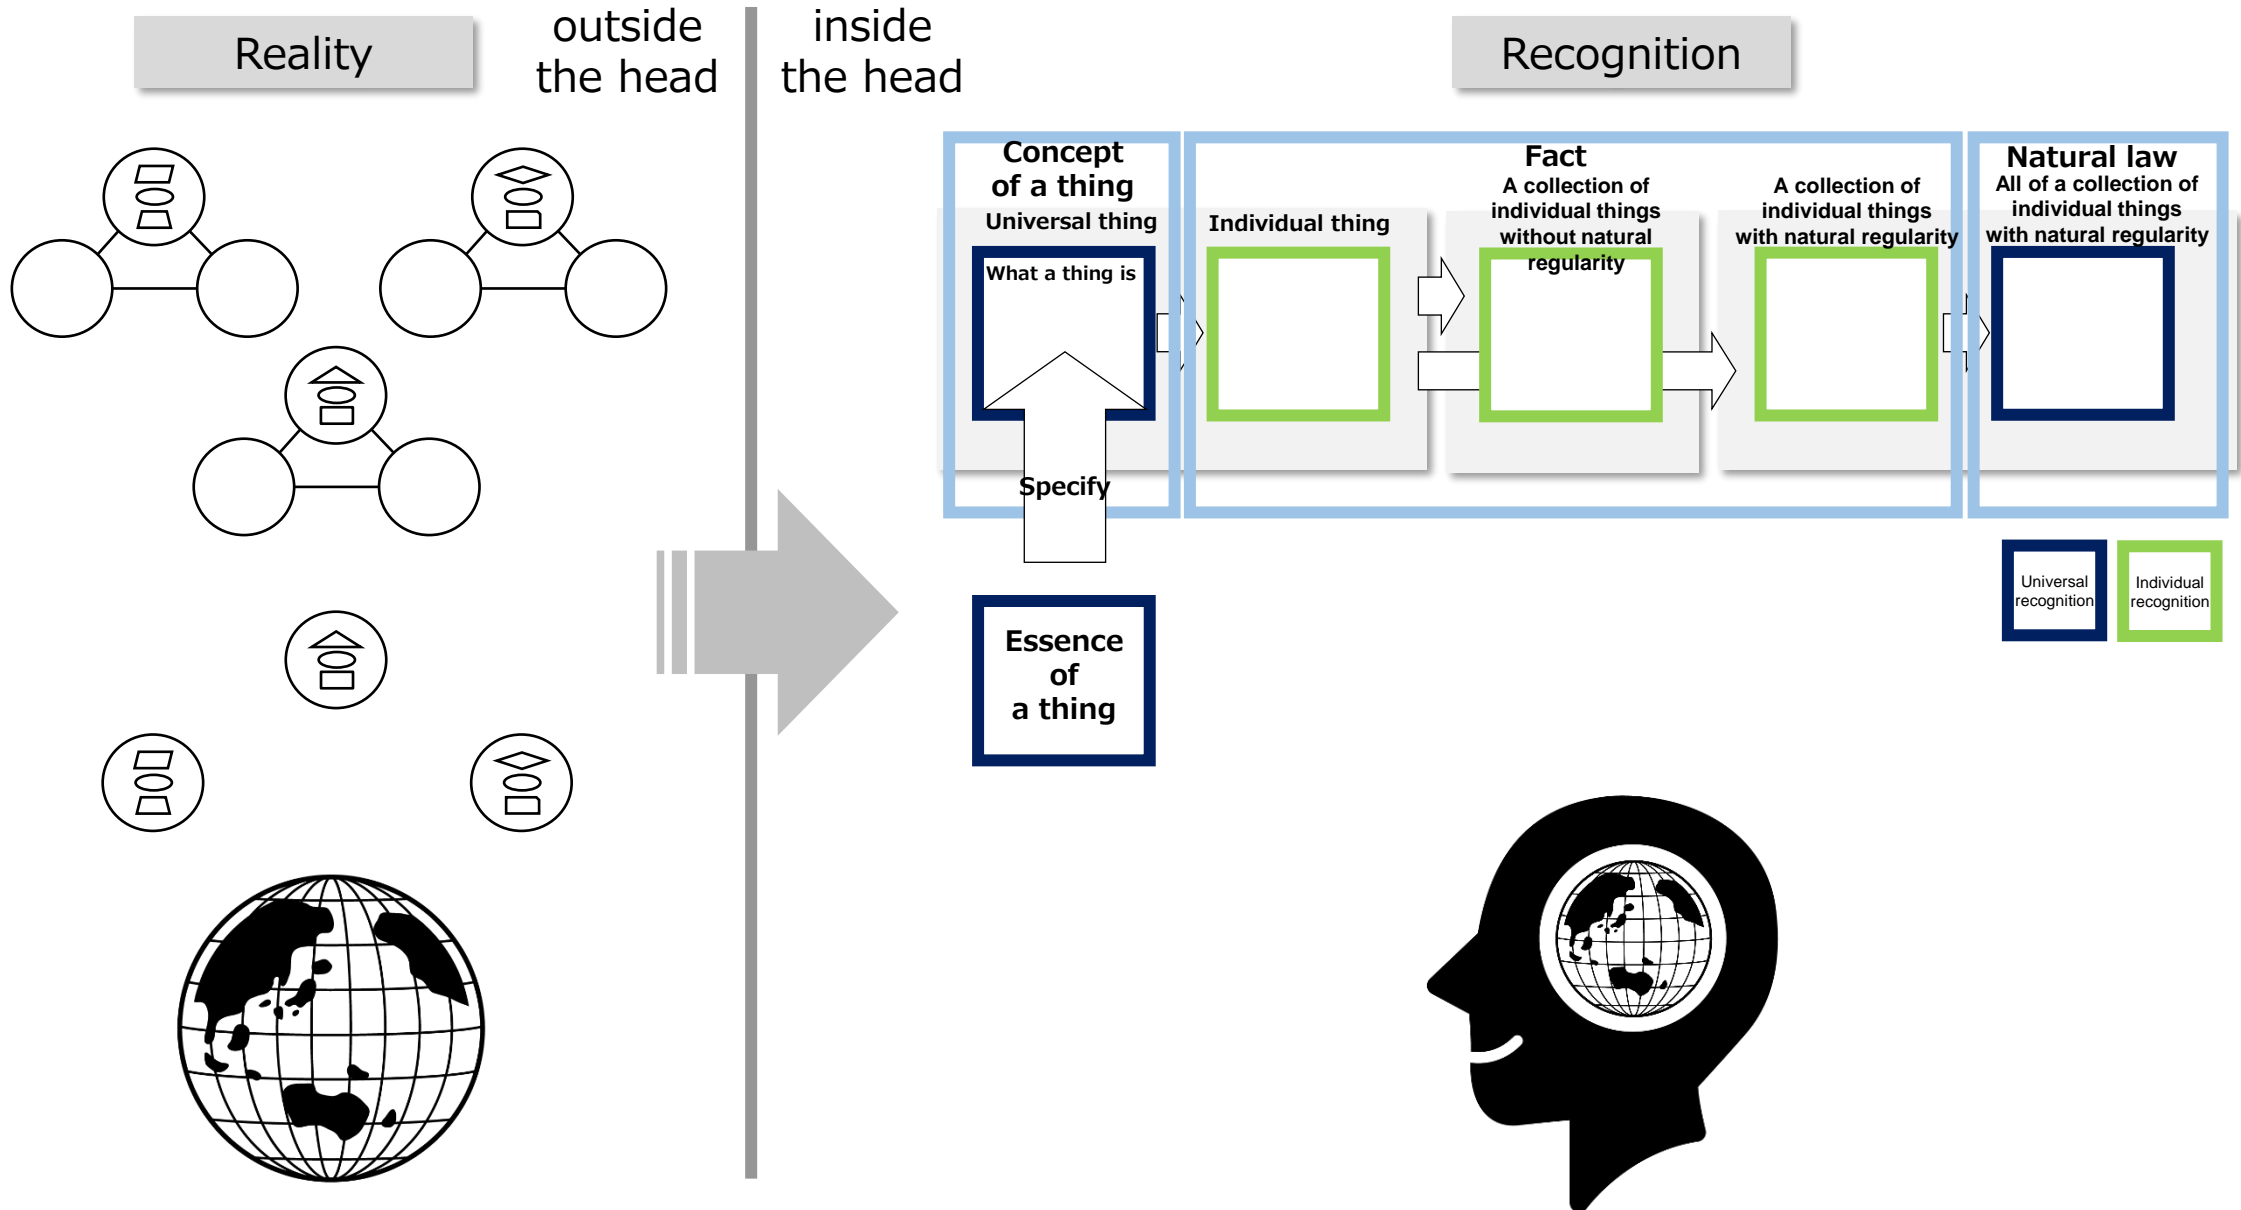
Reality

outside the head

inside the head

Recognition

Concept of a thing

Universal thing

What a thing is

Specify

Fact

Individual thing

A collection of individual things without natural regularity

A collection of individual things with natural regularity

Natural law

All of a collection of individual things with natural regularity

Essence of a thing

Universal recognition

Individual recognition